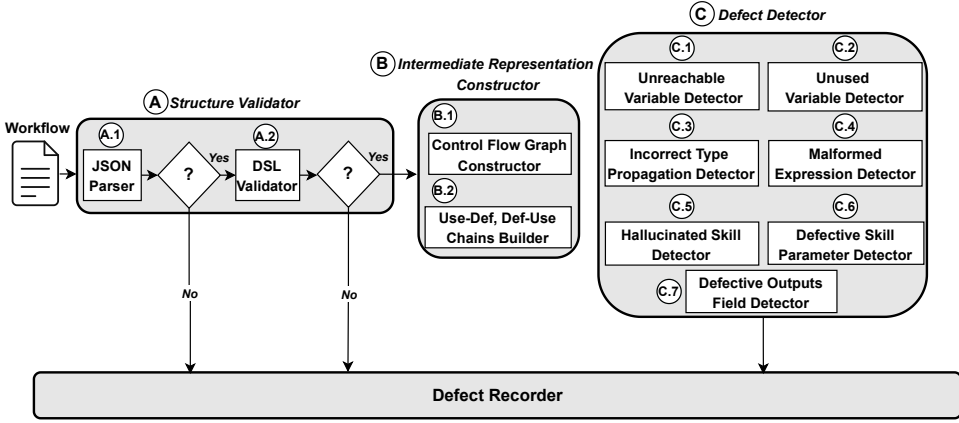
Workflow

A Structure Validator

A.1 JSON Parser

?

Yes

A.2 DSL Validator

?

Yes

No

No

B Intermediate Representation Constructor

B.1 Control Flow Graph Constructor

B.2 Use-Def, Def-Use Chains Builder

C Defect Detector

C.1 Unreachable Variable Detector

C.2 Unused Variable Detector

C.3 Incorrect Type Propagation Detector

C.4 Malformed Expression Detector

C.5 Hallucinated Skill Detector

C.6 Defective Skill Parameter Detector

C.7 Defective Outputs Field Detector

Defect Recorder